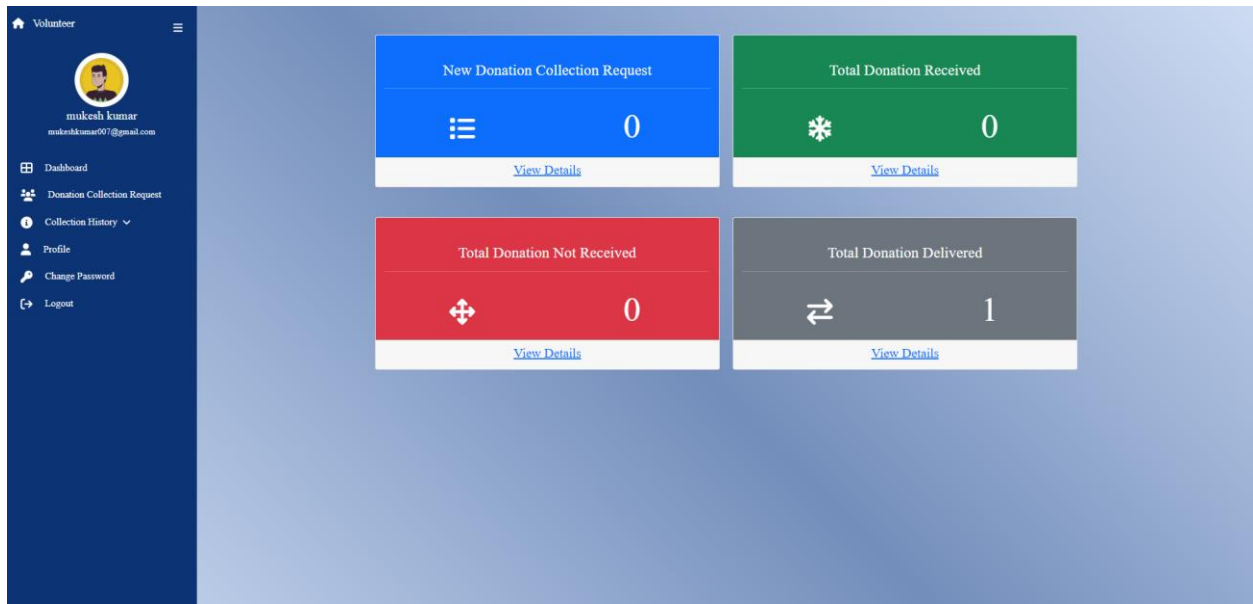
Volunteer

mukesh kumar
mukeshkumar007@gmail.com

Dashboard
Donation Collection Request
Collection History
Profile
Change Password
Logout

New Donation Collection Request
0
View Details

Total Donation Received
0
View Details

Total Donation Not Received
0
View Details

Total Donation Delivered
1
View Details